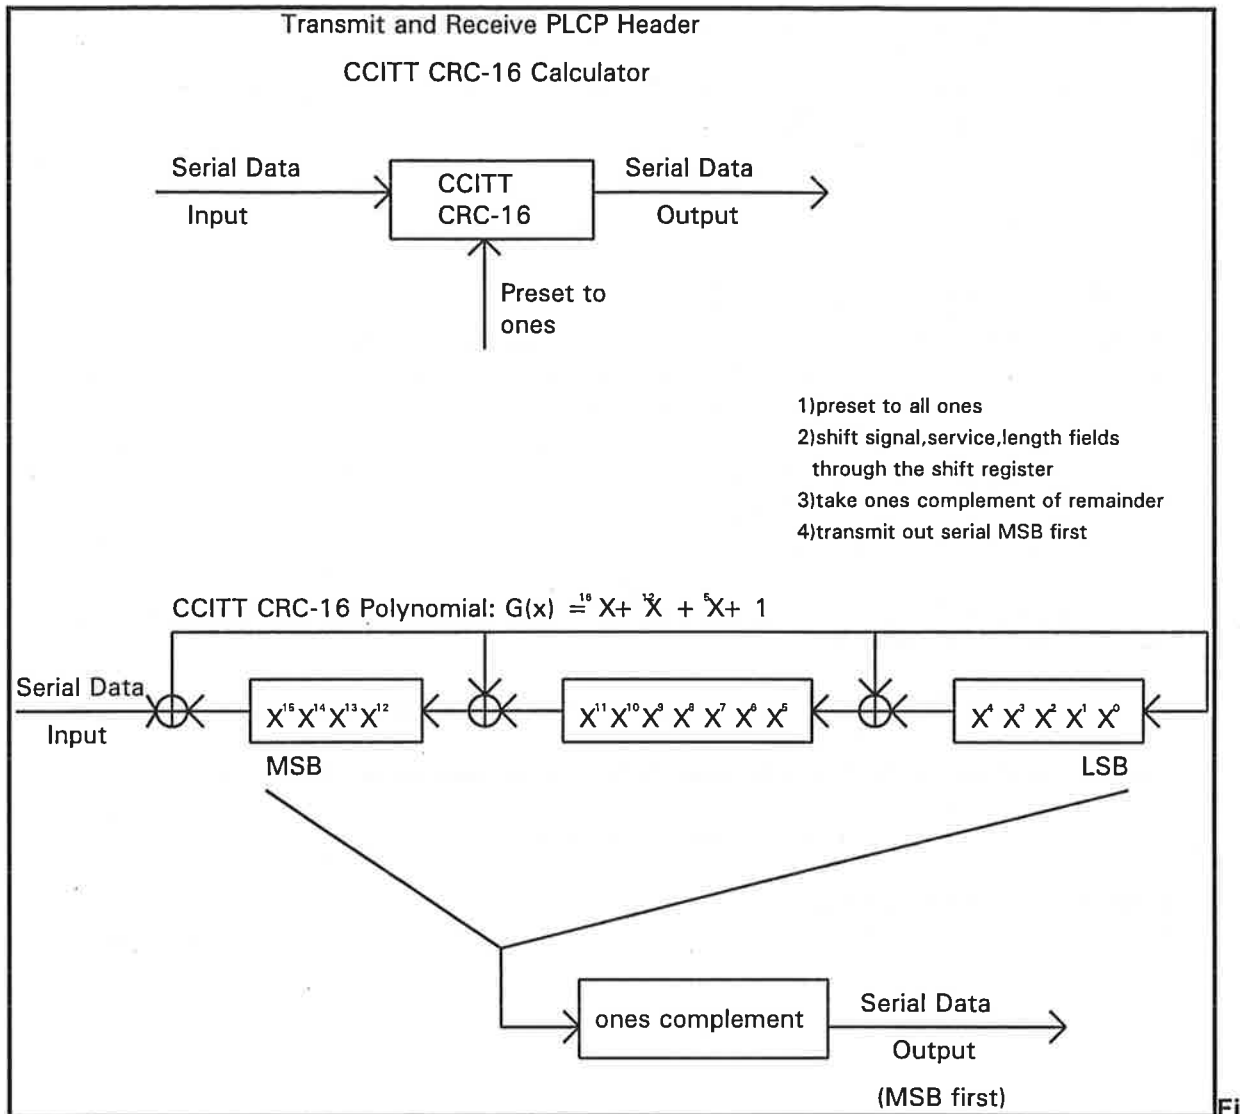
Transmit and Receive PLCP Header

CCITT CRC-16 Calculator

Serial Data Input

CCITT CRC-16

Serial Data Output

Preset to ones

1)preset to all ones
2)shift signal,service,length fields through the shift register
3)take ones complement of remainder
4)transmit out serial MSB first

CCITT CRC-16 Polynomial: G(x) $= X^{16} + X^{12} + X^{5} + 1$

Serial Data Input

$X^{15} X^{14} X^{13} X^{12}$

$X^{11} X^{10} X^{9} X^{8} X^{7} X^{6} X^{5}$

$X^{4} X^{3} X^{2} X^{1} X^{0}$

MSB

LSB

ones complement

Serial Data Output (MSB first)

Fi